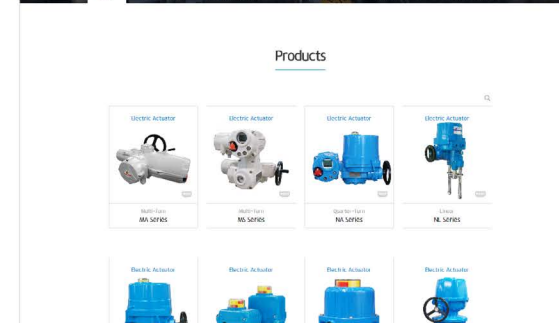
Products

Electric Actuator
Multi-Turn
MA Series

Electric Actuator
Multi-Turn
MS Series

Electric Actuator
Quarter-Turn
NA Series

Electric Actuator
Linear
NL Series

Electric Actuator

Electric Actuator

Electric Actuator

Electric Actuator